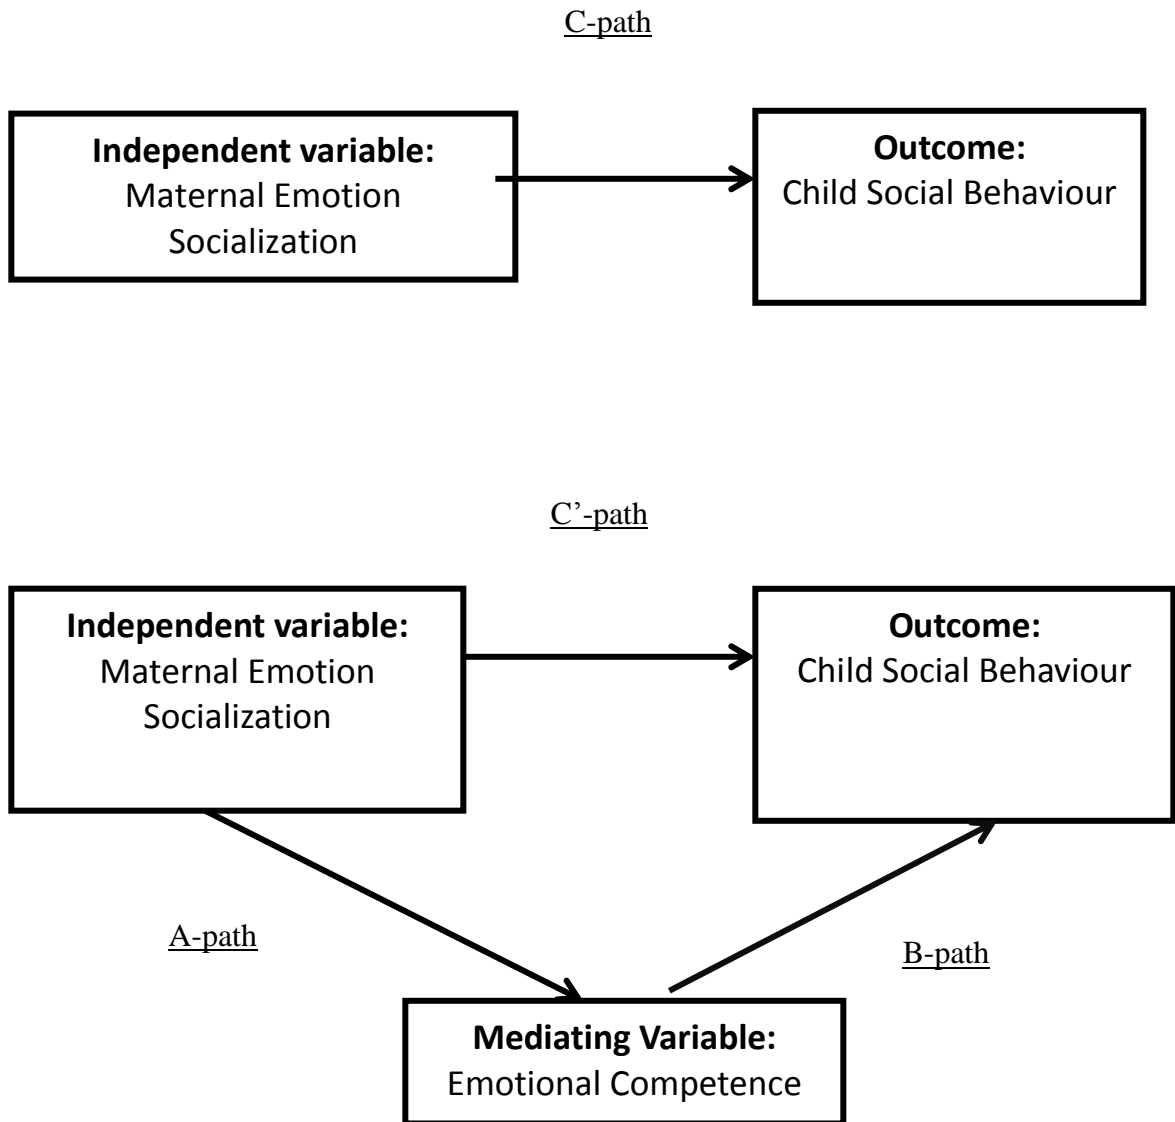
C-path

**Independent variable:**
Maternal Emotion Socialization

**Outcome:**
Child Social Behaviour

C'-path

**Independent variable:**
Maternal Emotion Socialization

**Outcome:**
Child Social Behaviour

A-path

B-path

**Mediating Variable:**
Emotional Competence